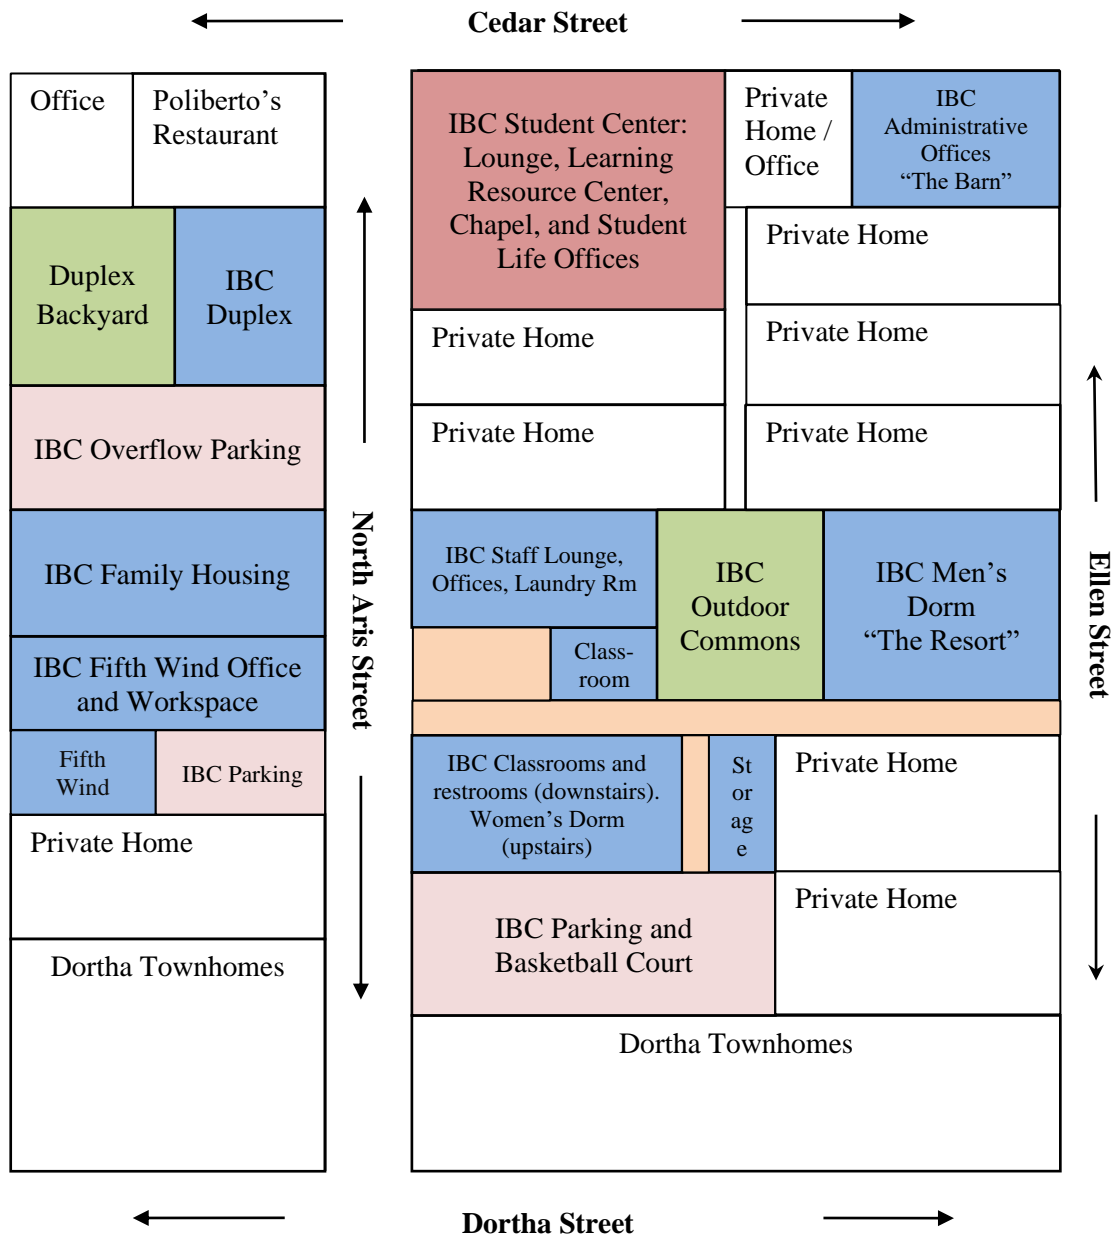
Cedar Street

Office

Poliberto’s Restaurant

Duplex Backyard

IBC Duplex

IBC Overflow Parking

IBC Family Housing

IBC Fifth Wind Office and Workspace

Fifth Wind

IBC Parking

Private Home

Dortha Townhomes

North Aris Street

IBC Student Center: Lounge, Learning Resource Center, Chapel, and Student Life Offices

Private Home / Office

IBC Administrative Offices “The Barn”

Private Home

Private Home

Private Home

Private Home

Private Home

IBC Staff Lounge, Offices, Laundry Rm

Classroom

IBC Outdoor Commons

IBC Men’s Dorm “The Resort”

Ellen Street

IBC Classrooms and restrooms (downstairs). Women’s Dorm (upstairs)

Storage

Private Home

Private Home

IBC Parking and Basketball Court

Dortha Townhomes

Dortha Street